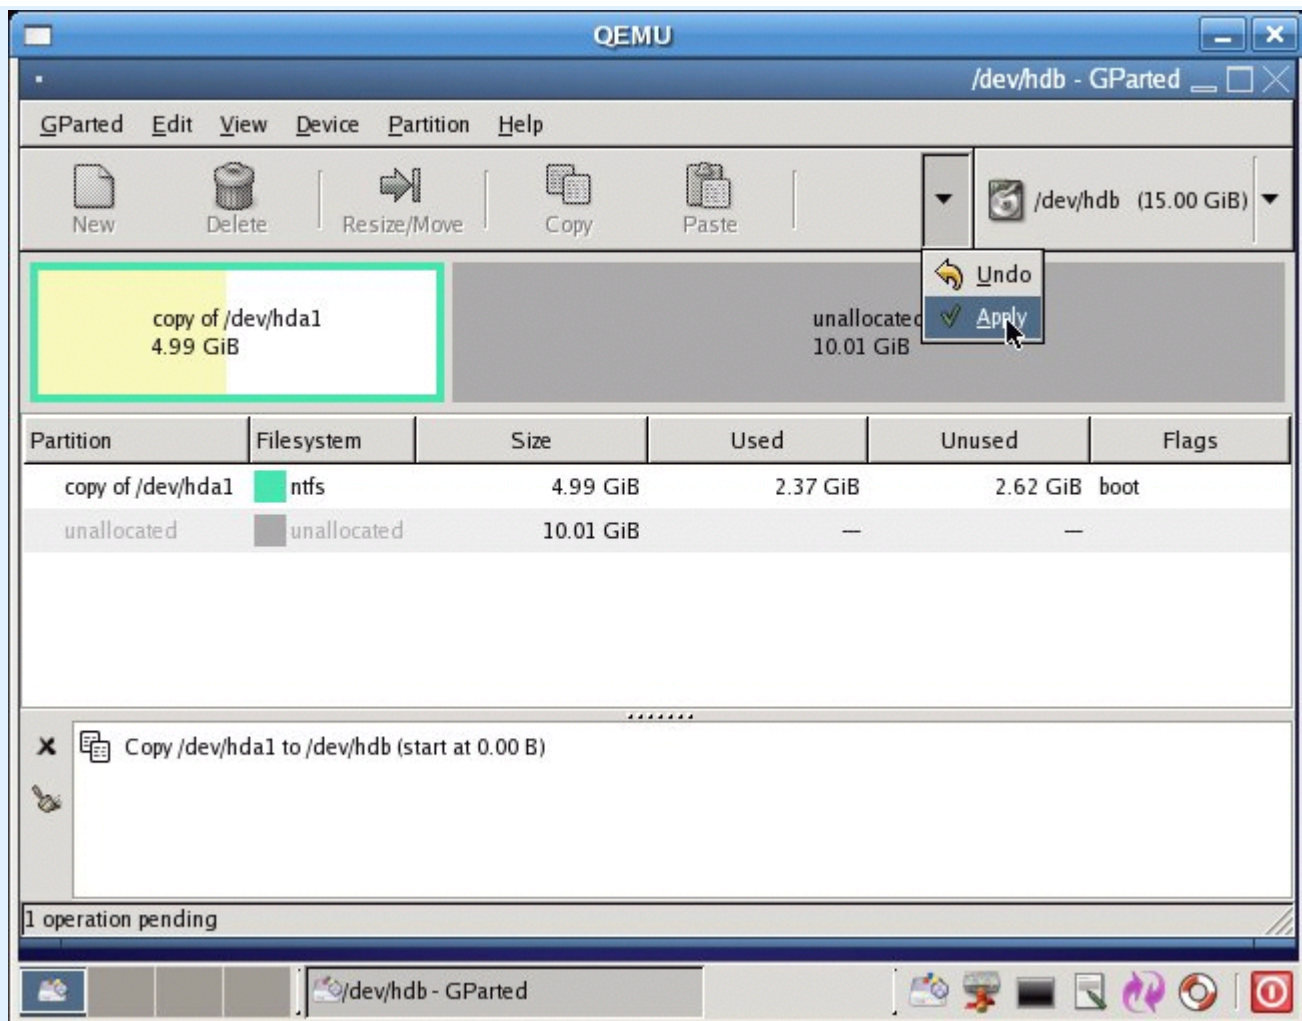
QEMU

/dev/hdb - GParted

GParted Edit View Device Partition Help

New Delete Resize/Move Copy Paste

/dev/hdb (15.00 GiB)

Undo
Apply

copy of /dev/hda1
4.99 GiB

unallocated
10.01 GiB

| Partition | Filesystem | Size | Used | Unused | Flags |
|---|---|---|---|---|---|
| copy of /dev/hda1 | ntfs | 4.99 GiB | 2.37 GiB | 2.62 GiB | boot |
| unallocated | unallocated | 10.01 GiB | — | — | |

Copy /dev/hda1 to /dev/hdb (start at 0.00 B)

1 operation pending

/dev/hdb - GParted